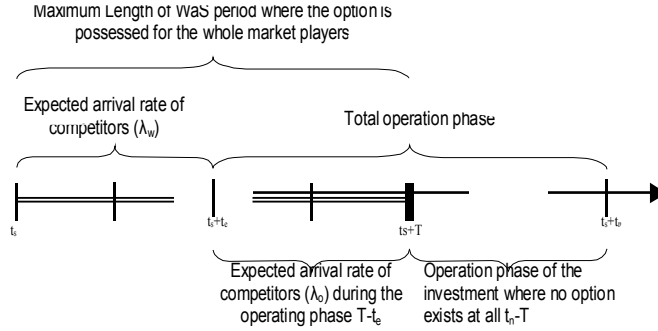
Maximum Length of WaS period where the option is possessed for the whole market players

Expected arrival rate of competitors ($\lambda_w$)

Total operation phase

$t_s$

$t_s+t_e$

ts+T

$t_s+t_n$

Expected arrival rate of competitors ($\lambda_o$) during the operating phase T-$t_e$

Operation phase of the investment where no option exists at all $t_n$-T